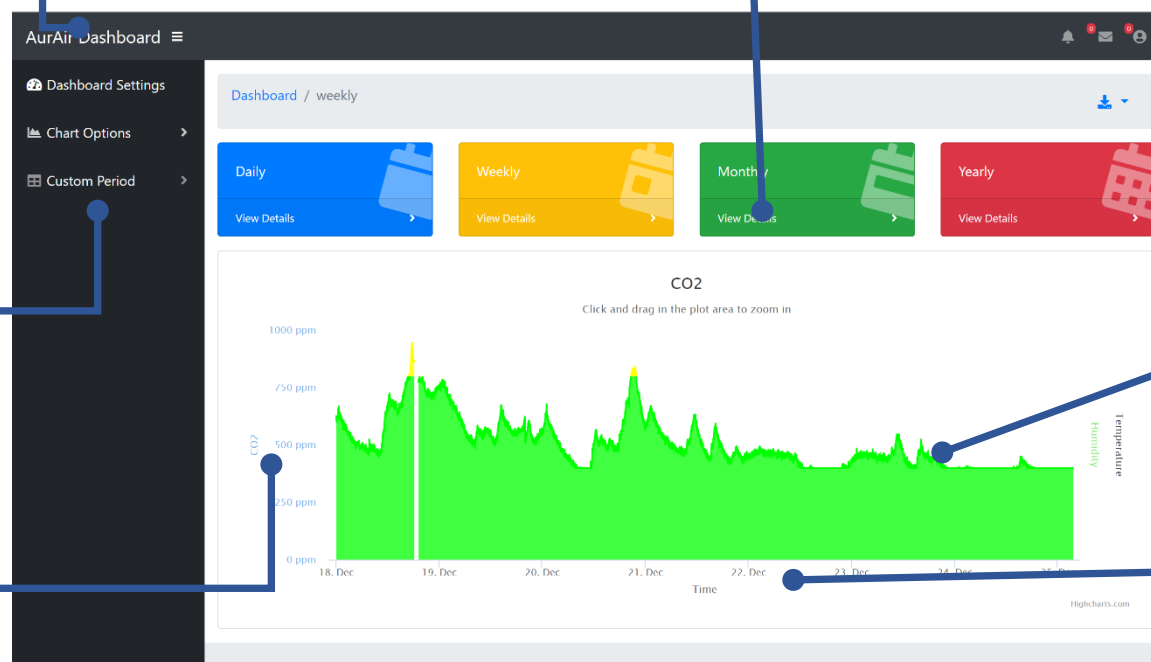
AurAir Dashboard ≡

0 0

Dashboard Settings

Chart Options

Custom Period

Dashboard / weekly

Daily
View Details

Weekly
View Details

Monthly
View Details

Yearly
View Details

CO2

Click and drag in the plot area to zoom in

1000 ppm
750 ppm
500 ppm
250 ppm
0 ppm

CO2

Humidity

Temperature

18. Dec
19. Dec
20. Dec
21. Dec
22. Dec
23. Dec
24. Dec
25. Dec

Time

Highcharts.com